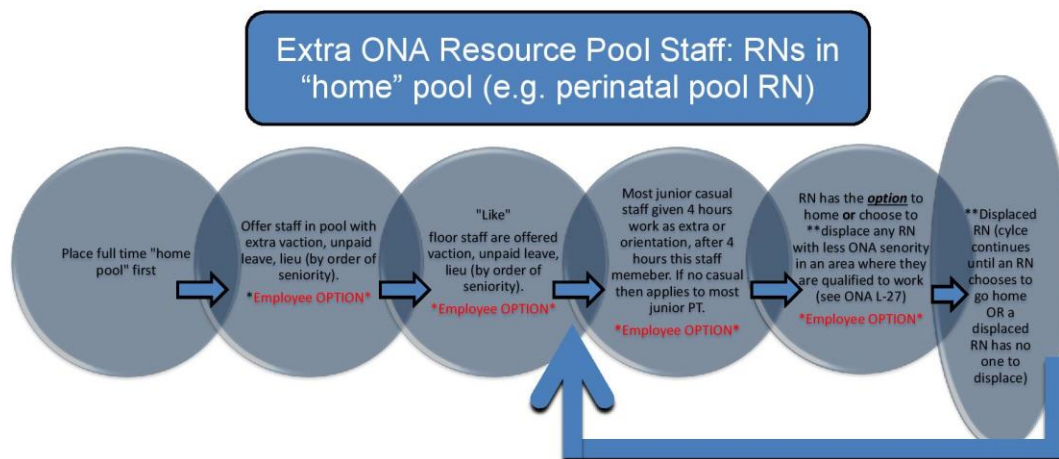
Extra ONA Resource Pool Staff: RNs in "home" pool (e.g. perinatal pool RN)

Place full time "home pool" first

Offer staff in pool with extra vaction, unpaid leave, lieu (by order of seniority).
*Employee OPTION*

"Like"
floor staff are offered vaction, unpaid leave, lieu (by order of seniority).
*Employee OPTION*

Most junior casual staff given 4 hours work as extra or orientation, after 4 hours this staff memeber. If no casual then applies to most junior PT.
*Employee OPTION*

RN has the ***option*** to home **or** choose to **displace any RN with less ONA senority in an area where they are qualified to work (see ONA L-27)
*Employee OPTION*

**Displaced RN (cylce continues until an RN chooses to go home OR a displaced RN has no one to displace)